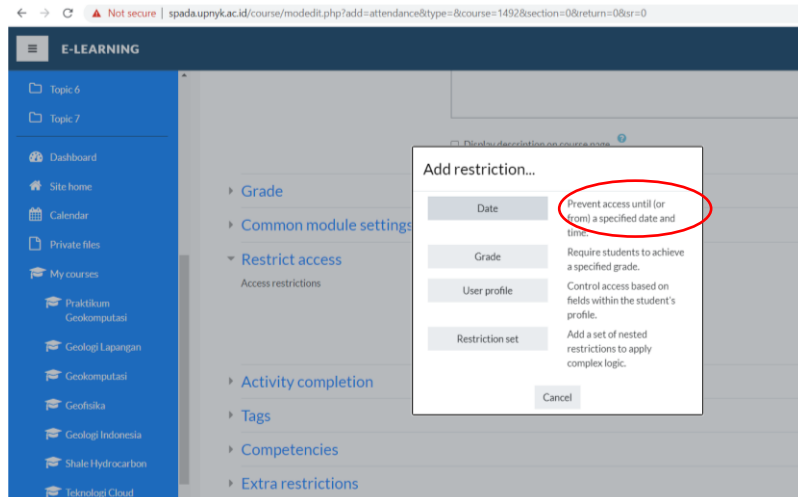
Not secure | spada.upnyk.ac.id/course/modedit.php?add=attendance&type=&course=1492&section=0&return=0&sr=0

E-LEARNING

Topic 6
Topic 7
Dashboard
Site home
Calendar
Private files
My courses
Praktikum Geokomputasi
Geologi Lapangan
Geokomputasi
Geofisika
Geologi Indonesia
Shale Hydrocarbon
Teknologi Cloud

Display description on course page

Grade
Common module settings
Restrict access
Access restrictions
Activity completion
Tags
Competencies
Extra restrictions

Add restriction...

| | |
|---|---|
| Date | Prevent access until (or from) a specified date and time. |
| Grade | Require students to achieve a specified grade. |
| User profile | Control access based on fields within the student's profile. |
| Restriction set | Add a set of nested restrictions to apply complex logic. |

Cancel